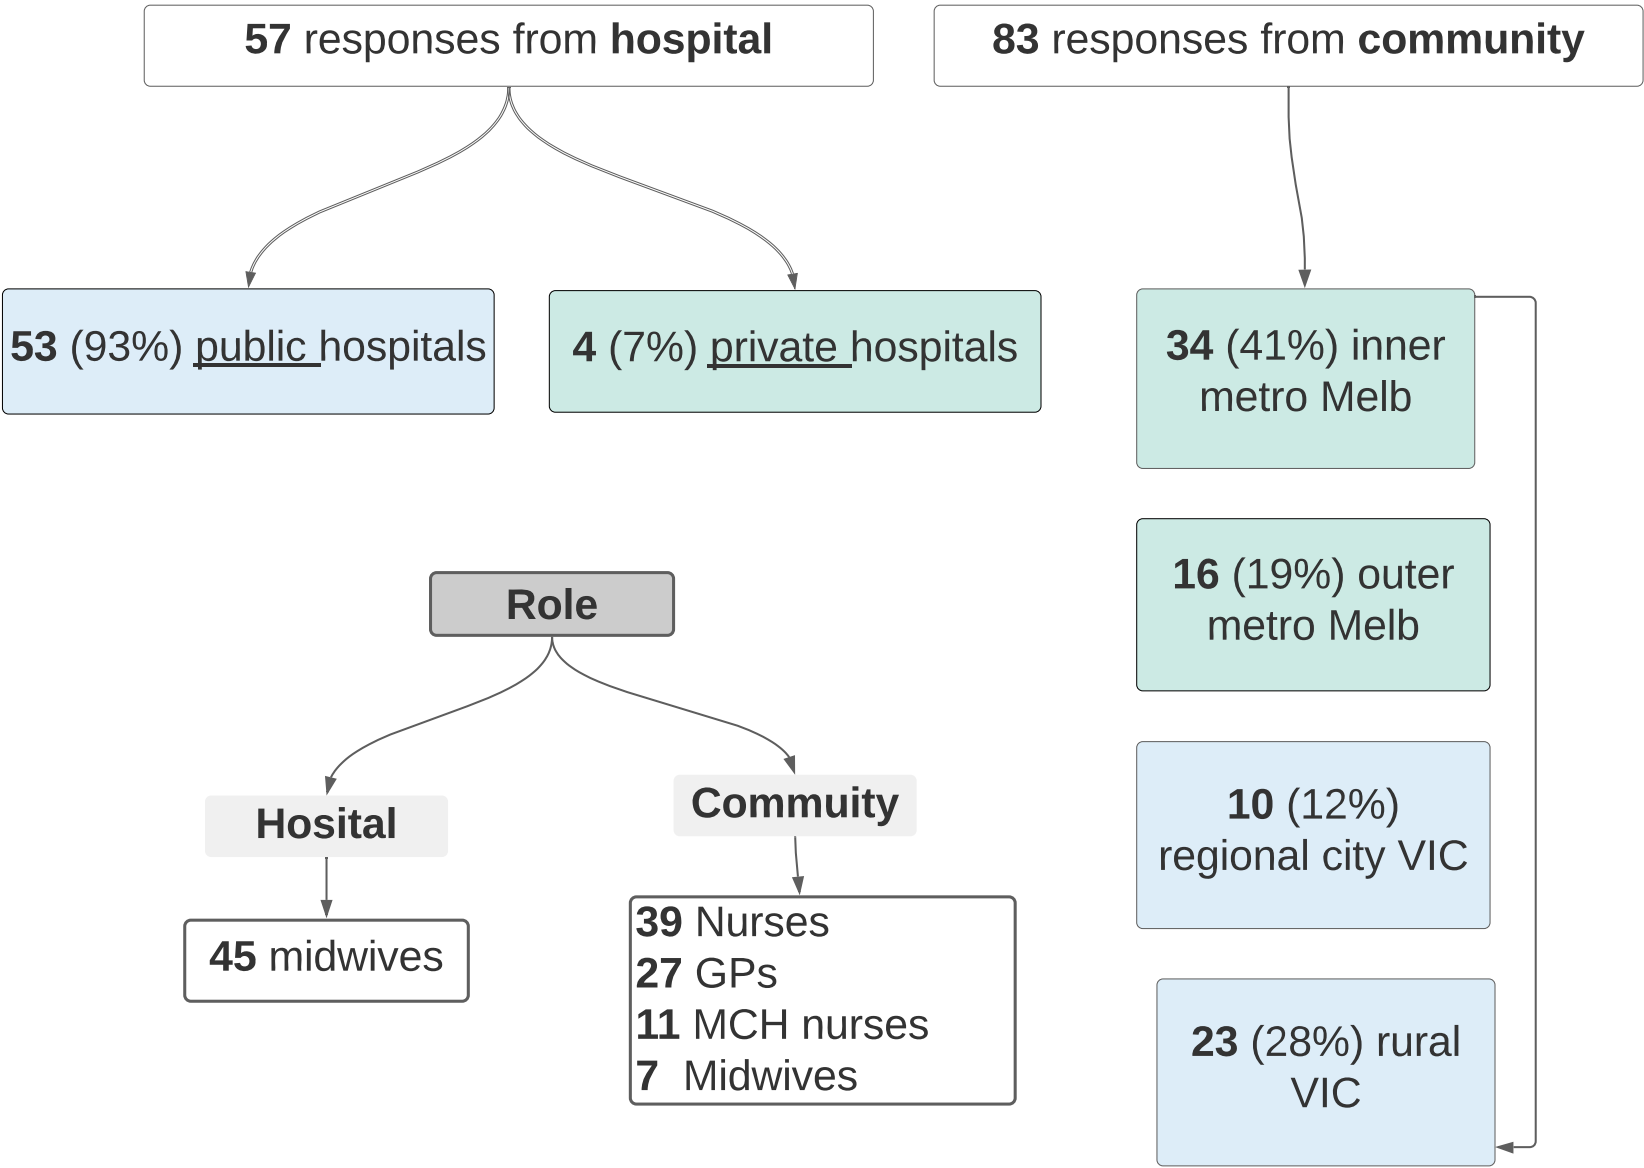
57 responses from hospital

83 responses from community

53 (93%) public hospitals

4 (7%) private hospitals

34 (41%) inner metro Melb

16 (19%) outer metro Melb

10 (12%) regional city VIC

23 (28%) rural VIC

Role

Hosital

Commuity

45 midwives

39 Nurses
27 GPs
11 MCH nurses
7 Midwives